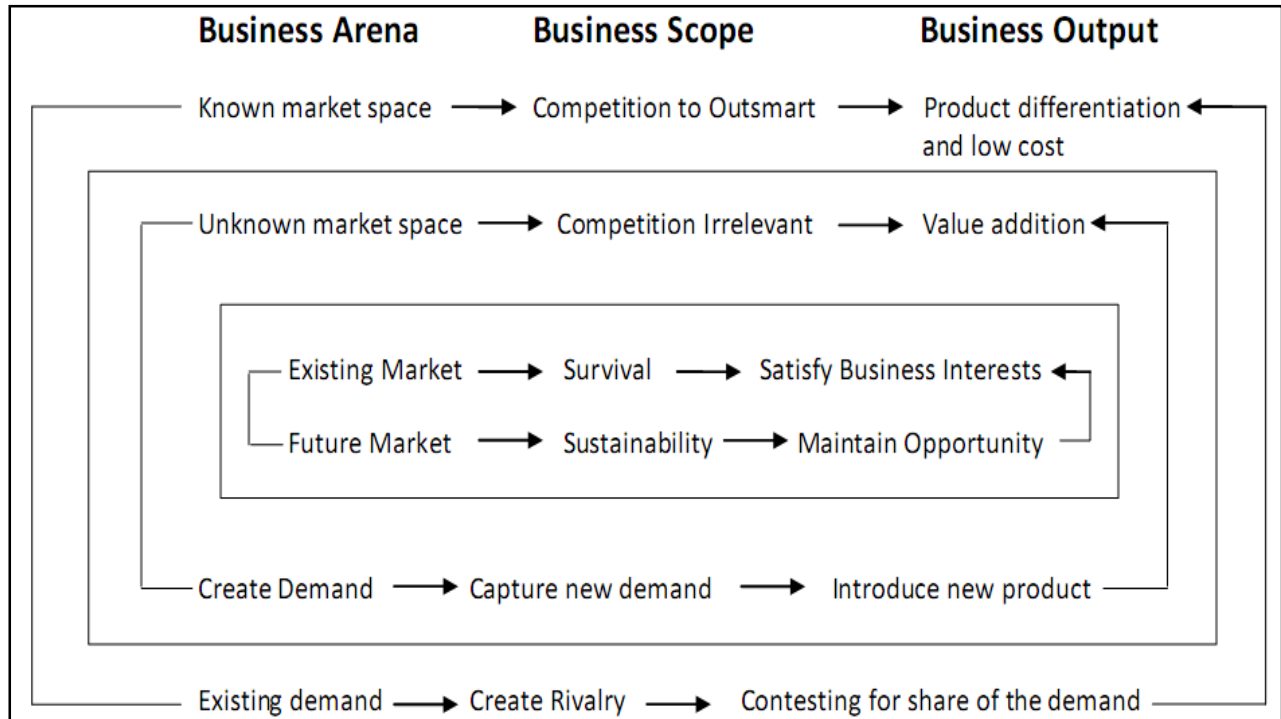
Business Arena | Business Scope | Business Output

Known market space → Competition to Outsmart → Product differentiation and low cost

Unknown market space → Competition Irrelevant → Value addition

Existing Market → Survival → Satisfy Business Interests

Future Market → Sustainability → Maintain Opportunity

Create Demand → Capture new demand → Introduce new product

Existing demand → Create Rivalry → Contesting for share of the demand